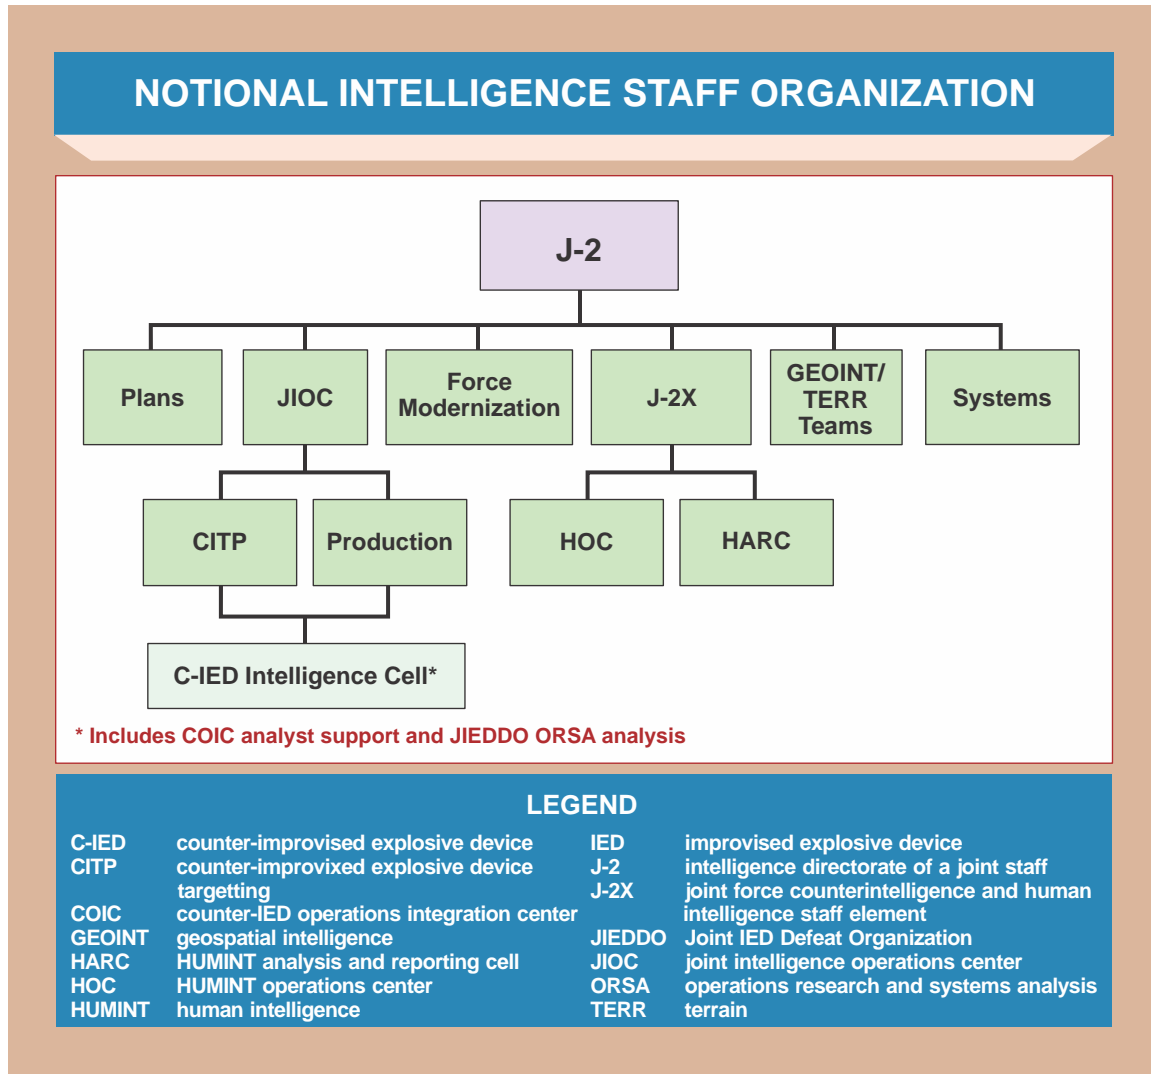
NOTIONAL INTELLIGENCE STAFF ORGANIZATION

J-2

Plans

JIOC

Force Modernization

J-2X

GEOINT/ TERR Teams

Systems

CITP

Production

HOC

HARC

C-IED Intelligence Cell*

* Includes COIC analyst support and JIEDDO ORSA analysis

LEGEND

| | | | |
|---|---|---|---|
| C-IED | counter-improvised explosive device | IED | improvised explosive device |
| CITP | counter-improvixed explosive device targetting | J-2 | intelligence directorate of a joint staff |
| COIC | counter-IED operations integration center | J-2X | joint force counterintelligence and human intelligence staff element |
| GEOINT | geospatial intelligence | JIEDDO | Joint IED Defeat Organization |
| HARC | HUMINT analysis and reporting cell | JIOC | joint intelligence operations center |
| HOC | HUMINT operations center | ORSA | operations research and systems analysis |
| HUMINT | human intelligence | TERR | terrain |